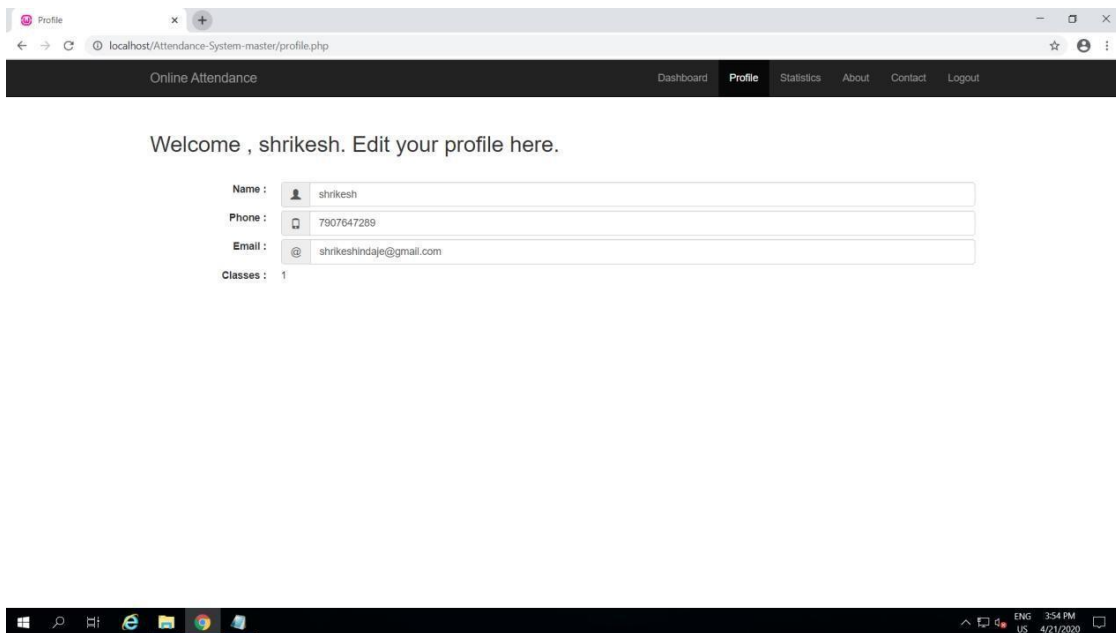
Profile
localhost/Attendance-System-master/profile.php

Online Attendance

Dashboard Profile Statistics About Contact Logout

Welcome , shrikesh. Edit your profile here.

Name : shrikesh
Phone : 7907647289
Email : @ shrikeshindaje@gmail.com
Classes : 1

ENG US 3:54 PM 4/21/2020